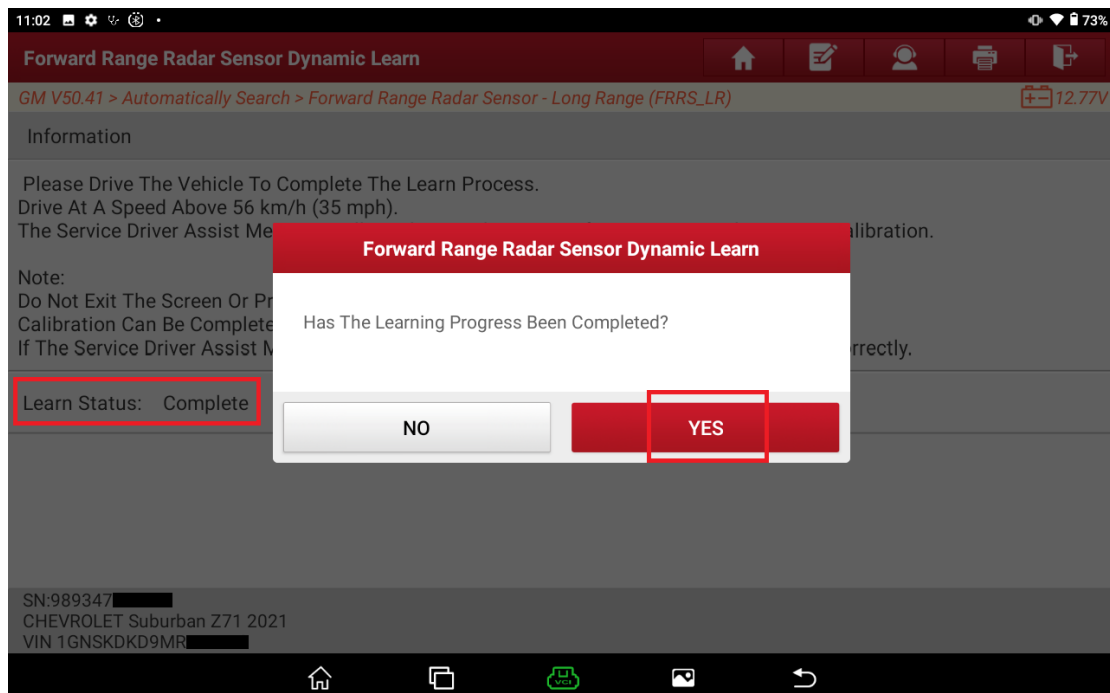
11:02 73%

Forward Range Radar Sensor Dynamic Learn

GM V50.41 > Automatically Search > Forward Range Radar Sensor - Long Range (FRRS_LR) 12.77V

Information

Please Drive The Vehicle To Complete The Learn Process.
Drive At A Speed Above 56 km/h (35 mph).
The Service Driver Assist Me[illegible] alibration.

Note:
Do Not Exit The Screen Or Pr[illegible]
Calibration Can Be Complete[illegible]
If The Service Driver Assist M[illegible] rrectly.

Learn Status: Complete

Forward Range Radar Sensor Dynamic Learn

Has The Learning Progress Been Completed?

NO

YES

SN:989347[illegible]
CHEVROLET Suburban Z71 2021
VIN 1GNSKDKD9MR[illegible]

VCI